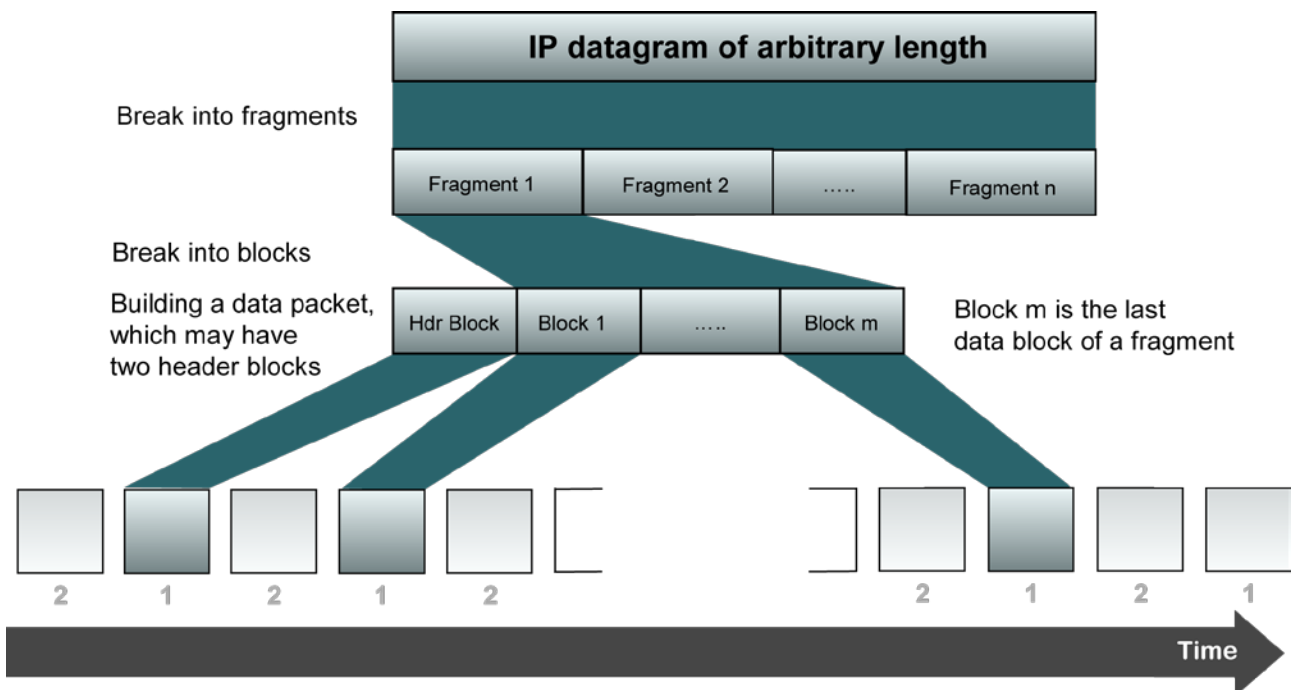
IP datagram of arbitrary length

Break into fragments

Fragment 1 | Fragment 2 | ….. | Fragment n

Break into blocks

Building a data packet, which may have two header blocks

Hdr Block | Block 1 | ….. | Block m

Block m is the last data block of a fragment

2 1 2 1 2 2 1 2 1

Time